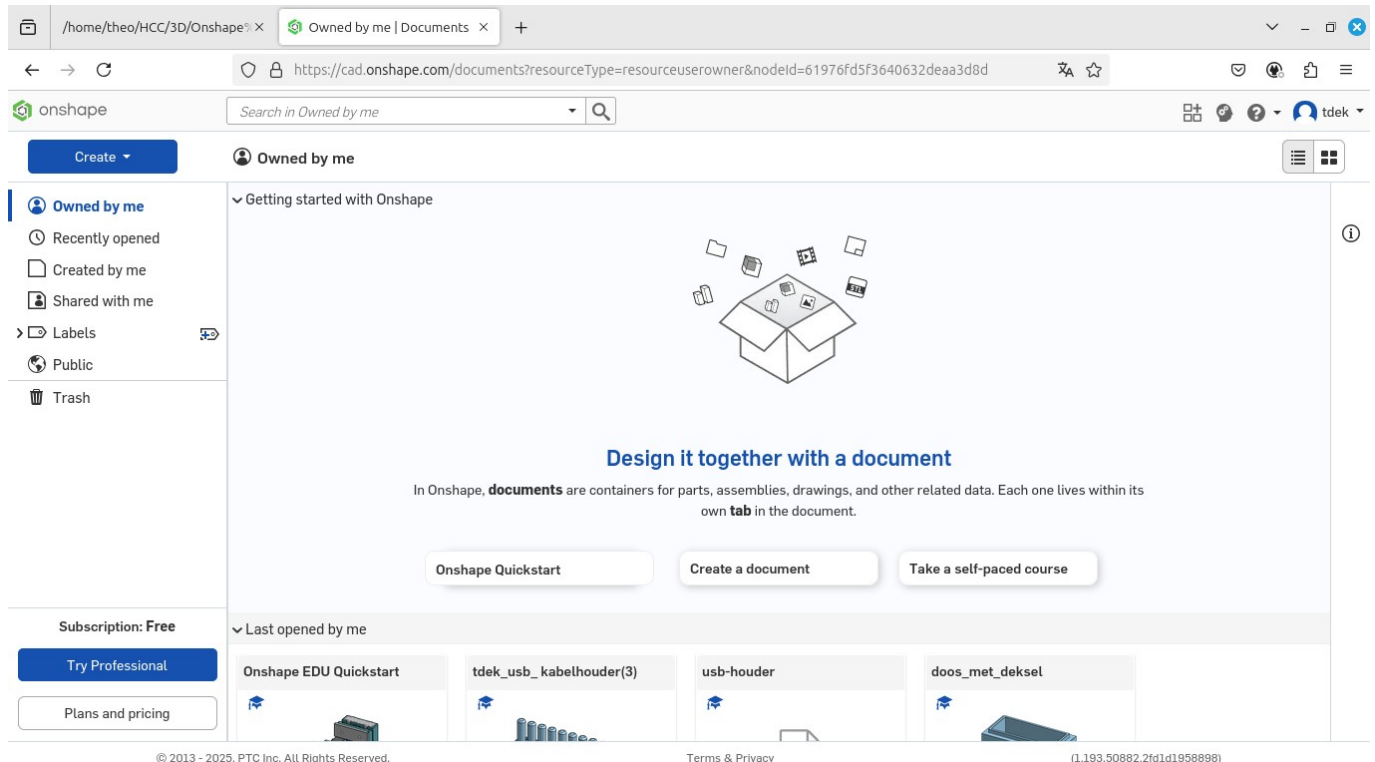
/home/theo/HCC/3D/Onshape
Owned by me | Documents
+

https://cad.onshape.com/documents?resourceType=resourceuserowner&nodeId=61976fd5f3640632deaa3d8d

onshape
Search in Owned by me
tdek

Create
Owned by me

Owned by me
Recently opened
Created by me
Shared with me
Labels
Public
Trash

Getting started with Onshape

STL

Design it together with a document

In Onshape, **documents** are containers for parts, assemblies, drawings, and other related data. Each one lives within its own **tab** in the document.

Onshape Quickstart
Create a document
Take a self-paced course

Subscription: Free
Try Professional
Plans and pricing

Last opened by me

Onshape EDU Quickstart
tdek_usb_ kabelhouder(3)
usb-houder
doos_met_deksel

© 2013 - 2025, PTC Inc. All Rights Reserved.
Terms & Privacy
(1.193.50882.2fd1d1958898)